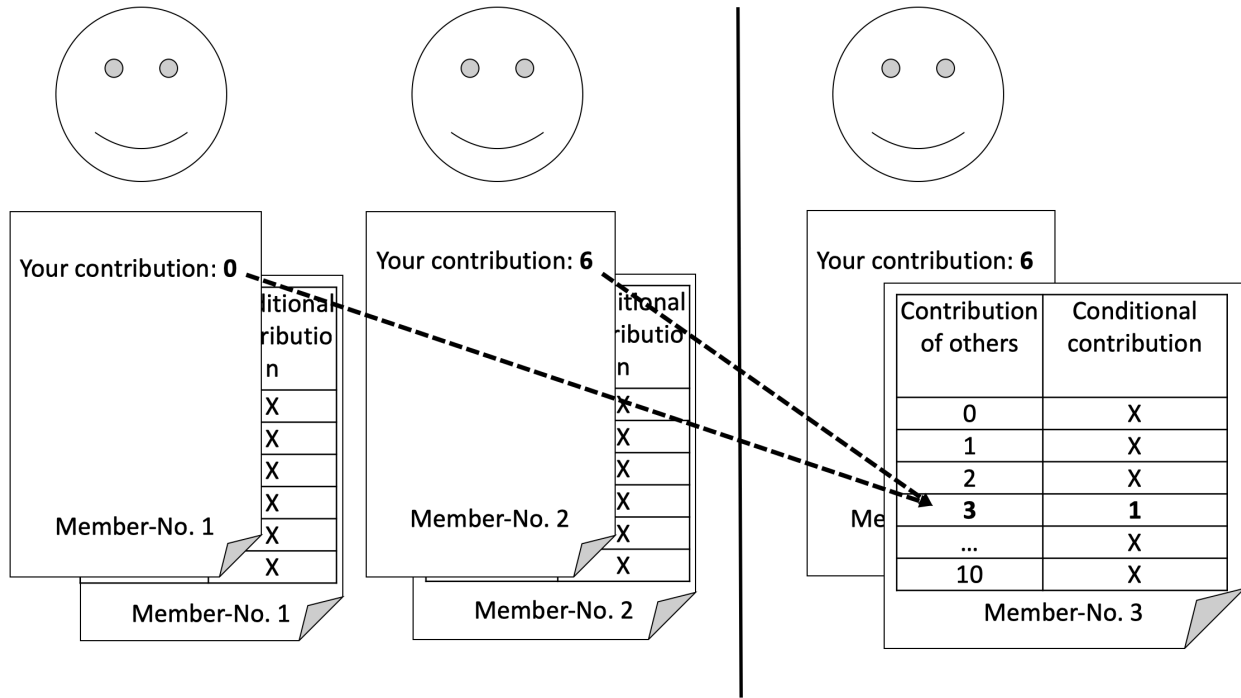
Your contribution: **0**

ditional
ributio
n
X
X
X
X
X
X

Member-No. 1

Member-No. 1

Your contribution: **6**

itional
ributio
n
X
X
X
X
X
X

Member-No. 2

Member-No. 2

Your contribution: **6**

Me

| Contribution of others | Conditional contribution |
|---|---|
| 0 | X |
| 1 | X |
| 2 | X |
| **3** | **1** |
| ... | X |
| 10 | X |

Member-No. 3